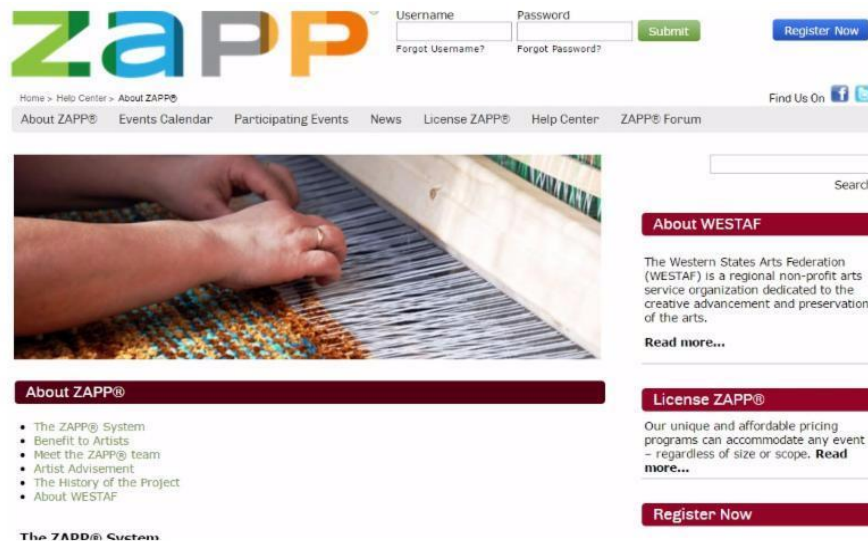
zapp

Username
Password
Submit
Register Now
Forgot Username?
Forgot Password?

Home > Help Center > About ZAPP®
Find Us On

About ZAPP®
Events Calendar
Participating Events
News
License ZAPP®
Help Center
ZAPP® Forum

Searc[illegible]

About ZAPP®

- The ZAPP® System
- Benefit to Artists
- Meet the ZAPP® team
- Artist Advisement
- The History of the Project
- About WESTAF

The ZAPP® System

About WESTAF

The Western States Arts Federation (WESTAF) is a regional non-profit arts service organization dedicated to the creative advancement and preservation of the arts.

Read more...

License ZAPP®

Our unique and affordable pricing programs can accommodate any event – regardless of size or scope. Read more...

Register Now